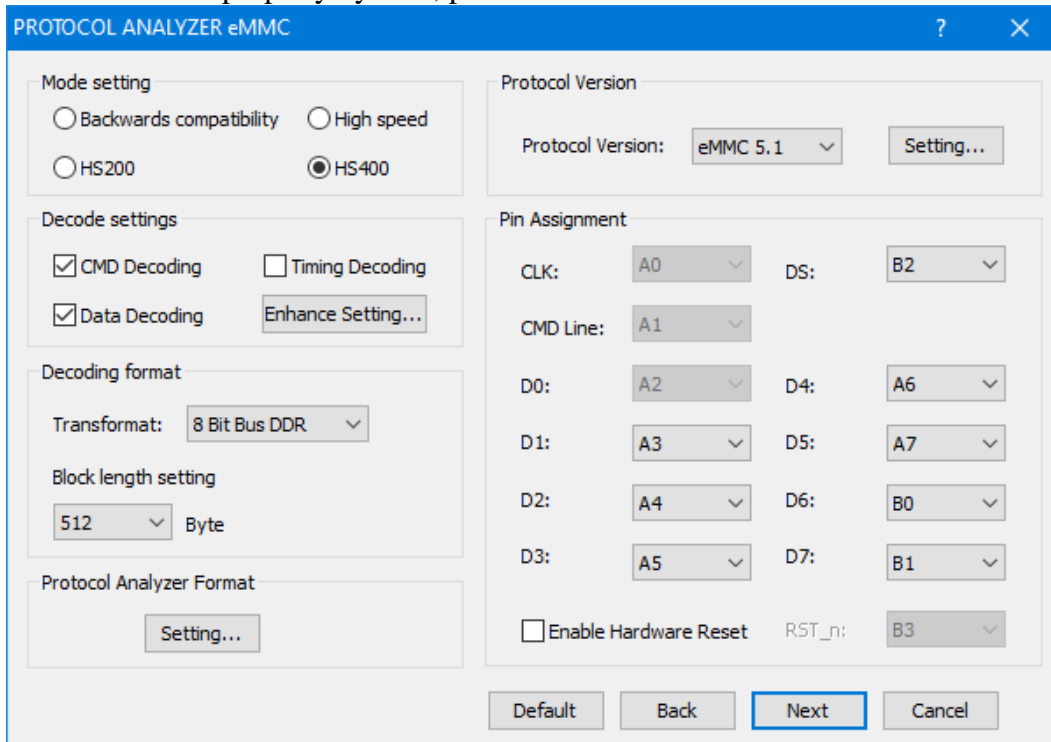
PROTOCOL ANALYZER eMMC ? ✕

Mode setting
Backwards compatibility
High speed
HS200
HS400

Decode settings
CMD Decoding
Timing Decoding
Data Decoding
Enhance Setting...

Decoding format
Transformat: 8 Bit Bus DDR
Block length setting
512 Byte

Protocol Analyzer Format
Setting...

Protocol Version
Protocol Version: eMMC 5.1
Setting...

Pin Assignment
CLK: A0
DS: B2
CMD Line: A1
D0: A2
D4: A6
D1: A3
D5: A7
D2: A4
D6: B0
D3: A5
D7: B1
Enable Hardware Reset
RST_n: B3

Default
Back
Next
Cancel